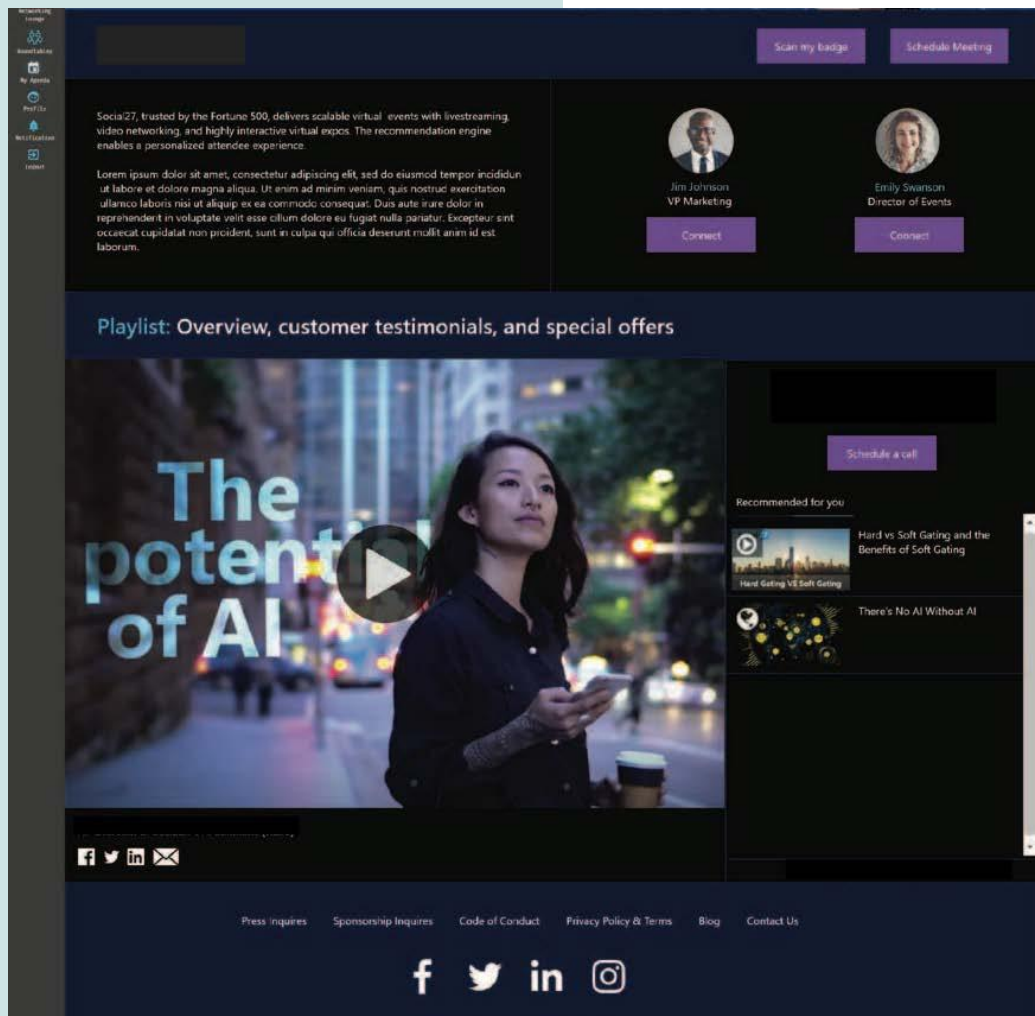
Networking Lounge
Roundtables
My Agenda
Profile
Notification
Logout

Scan my badge
Schedule Meeting

Social27, trusted by the Fortune 500, delivers scalable virtual events with livestreaming, video networking, and highly interactive virtual expos. The recommendation engine enables a personalized attendee experience.

Lorem ipsum dolor sit amet, consectetur adipiscing elit, sed do eiusmod tempor incididun ut labore et dolore magna aliqua. Ut enim ad minim veniam, quis nostrud exercitation ullamco laboris nisi ut aliquip ex ea commodo consequat. Duis aute irure dolor in reprehenderit in voluptate velit esse cillum dolore eu fugiat nulla pariatur. Excepteur sint occaecat cupidatat non proident, sunt in culpa qui officia deserunt mollit anim id est laborum.

Jim Johnson
VP Marketing
Connect

Emily Swanson
Director of Events
Connect

Playlist: Overview, customer testimonials, and special offers

The potential of AI

Schedule a call

Recommended for you

Hard Gating VS Soft Gating
Hard vs Soft Gating and the Benefits of Soft Gating

There's No AI Without AI

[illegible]

Press Inquires
Sponsorship Inquires
Code of Conduct
Privacy Policy & Terms
Blog
Contact Us